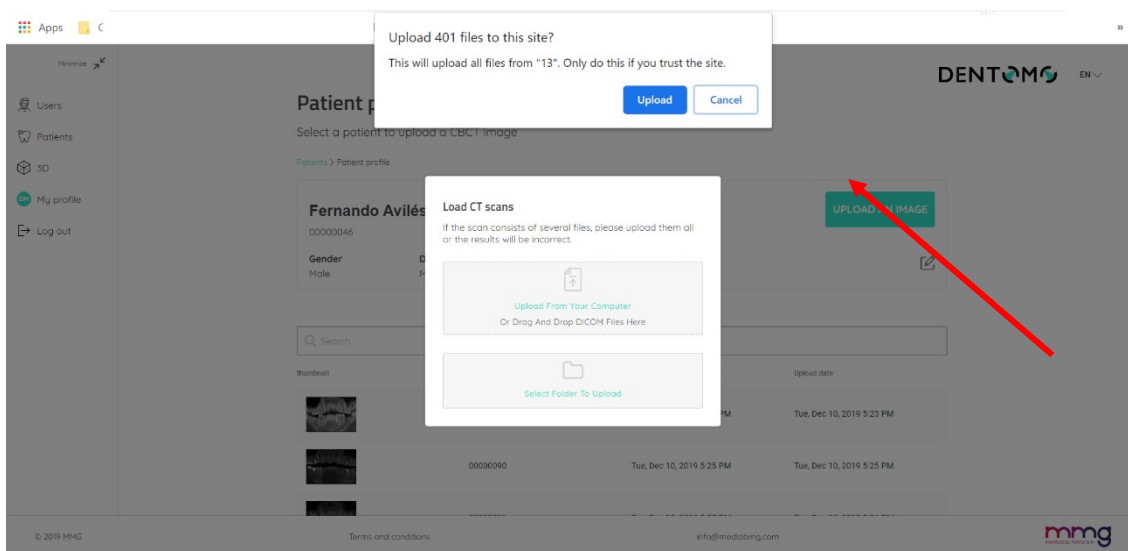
Apps C

»

Upload 401 files to this site?

This will upload all files from "13". Only do this if you trust the site.

Upload Cancel

Minimize

Users

Patients

3D

My profile

Log out

DENTOMO EN

Patient p

Select a patient to upload a CBCT image

Patients > Patient profile

Fernando Avilés

00000046

Gender

Male

UPLOAD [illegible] IMAGE

Load CT scans

If the scan consists of several files, please upload them all or the results will be incorrect.

Upload From Your Computer

Or Drag And Drop DICOM Files Here

Select Folder To Upload

Search

Thumbnail

Upload date

PM

Tue, Dec 10, 2019 5:23 PM

00000090

Tue, Dec 10, 2019 5:25 PM

Tue, Dec 10, 2019 5:25 PM

© 2019 MMG

Terms and conditions

info@mediammg.com

mmg